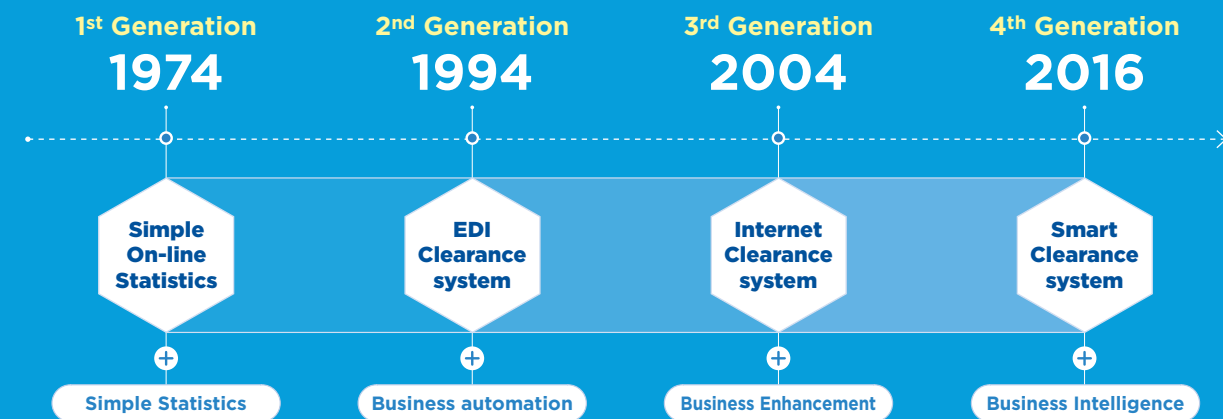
1st Generation
1974

2nd Generation
1994

3rd Generation
2004

4th Generation
2016

Simple On-line Statistics

EDI Clearance system

Internet Clearance system

Smart Clearance system

Simple Statistics

Business automation

Business Enhancement

Business Intelligence